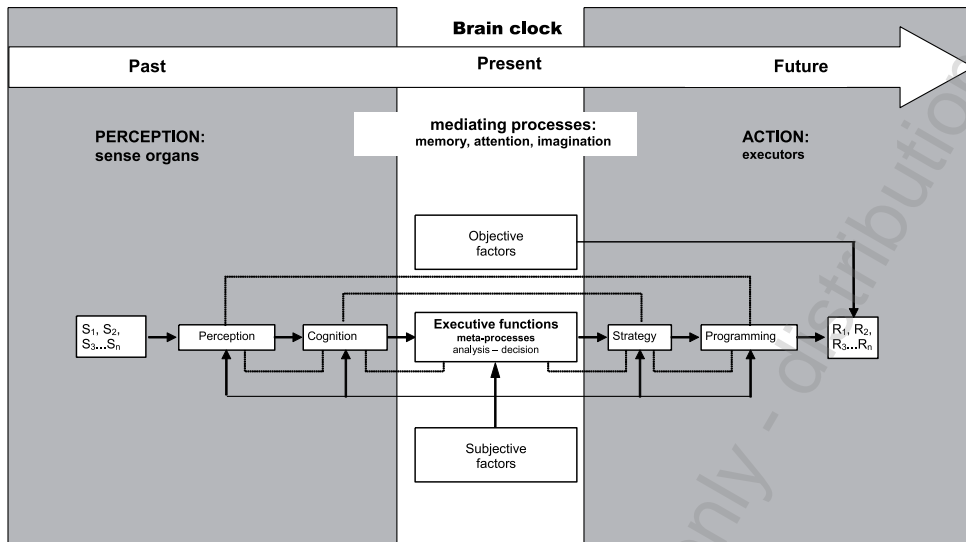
Brain clock

Past

Present

Future

PERCEPTION: sense organs

mediating processes: memory, attention, imagination

ACTION: executors

Objective factors

$S_1$, $S_2$, $S_3$...$S_n$

Perception

Cognition

Executive functions
meta-processes
analysis – decision

Strategy

Programming

$R_1$, $R_2$, $R_3$...$R_n$

Subjective factors

only - distribution